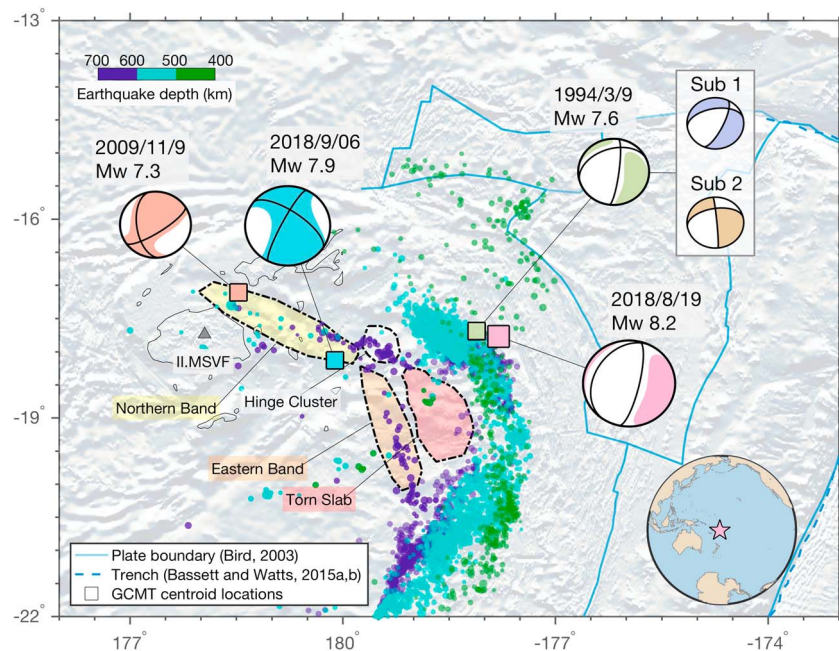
-13°

700 600 500 400
Earthquake depth (km)

1994/3/9
Mw 7.6

Sub 1

Sub 2

2009/11/9
Mw 7.3

2018/9/06
Mw 7.9

-16°

2018/8/19
Mw 8.2

II.MSVF

Northern Band

Hinge Cluster

-19°

Eastern Band

Torn Slab

Plate boundary (Bird, 2003)
Trench (Bassett and Watts, 2015a,b)
GCMT centroid locations

-22°

177°

180°

-177°

-174°